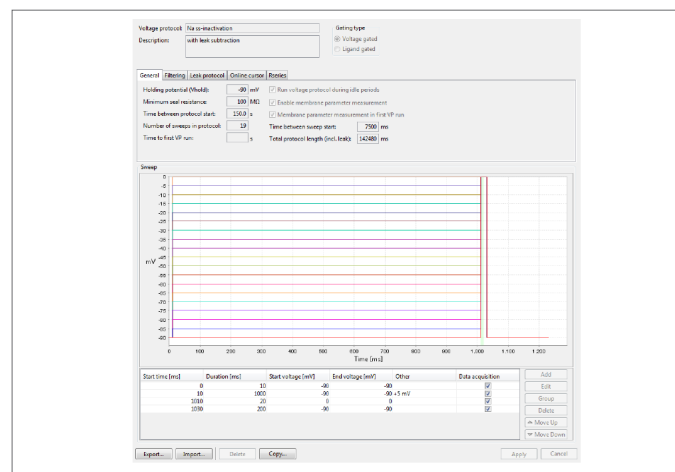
Voltage protocol: Na ss-inactivation
Description: with leak subtraction

Gating type
Voltage gated
Ligand gated

General | Filtering | Leak protocol | Online cursor | Ranks

Holding potential (Vhold): -90 mV
Minimum seal resistance: 100 MΩ
Time between protocol start: 150.0 s
Number of sweeps in protocol: 19
Time to first VP run: s

Run voltage protocol during idle periods
Enable membrane parameter measurement
Membrane parameter measurement in first VP run

Time between sweep start: 7500 ms
Total protocol length (incl. leak): 142480 ms

Sweep

0
-5
-10
-15
-20
-25
-30
-35
-40
-45
-50
-55
-60
-65
-70
-75
-80
-85
-90
mV
0 100 200 300 400 500 600 700 800 900 1.000 1.100 1.200
Time [ms]

| Start time [ms] | Duration [ms] | Start voltage [mV] | End voltage [mV] | Other | Data acquisition |
|---|---|---|---|---|---|
| 0 | 10 | -90 | -90 | | ☑ |
| 10 | 1000 | -90 | -90 +5 mV | | ☑ |
| 1010 | 20 | 0 | 0 | | ☑ |
| 1030 | 200 | -90 | -90 | | ☑ |

Add
Edit
Group
Delete
Move Up
Move Down

Export... Import... Delete Copy... Apply Cancel